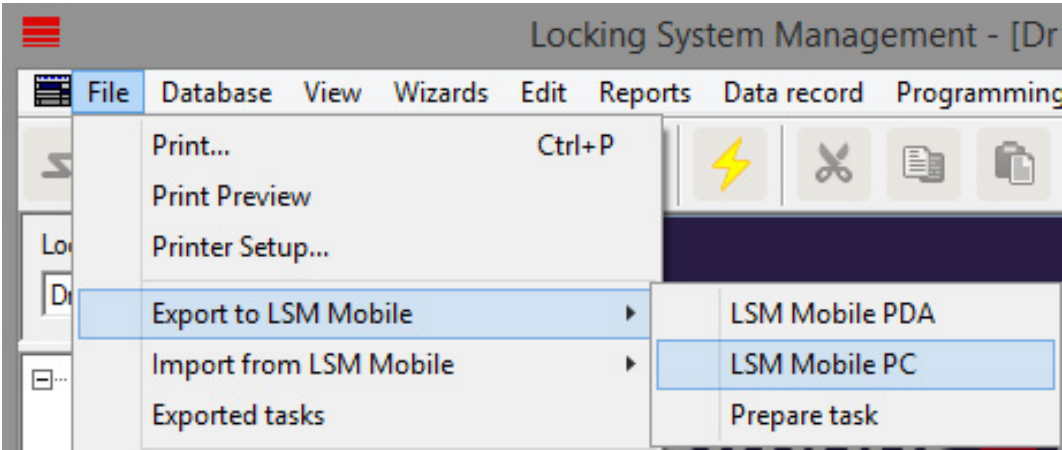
Locking System Management - [Dr

File Database View Wizards Edit Reports Data record Programming

Lo
Dr

Print... Ctrl+P
Print Preview
Printer Setup...
Export to LSM Mobile
Import from LSM Mobile
Exported tasks

LSM Mobile PDA
LSM Mobile PC
Prepare task